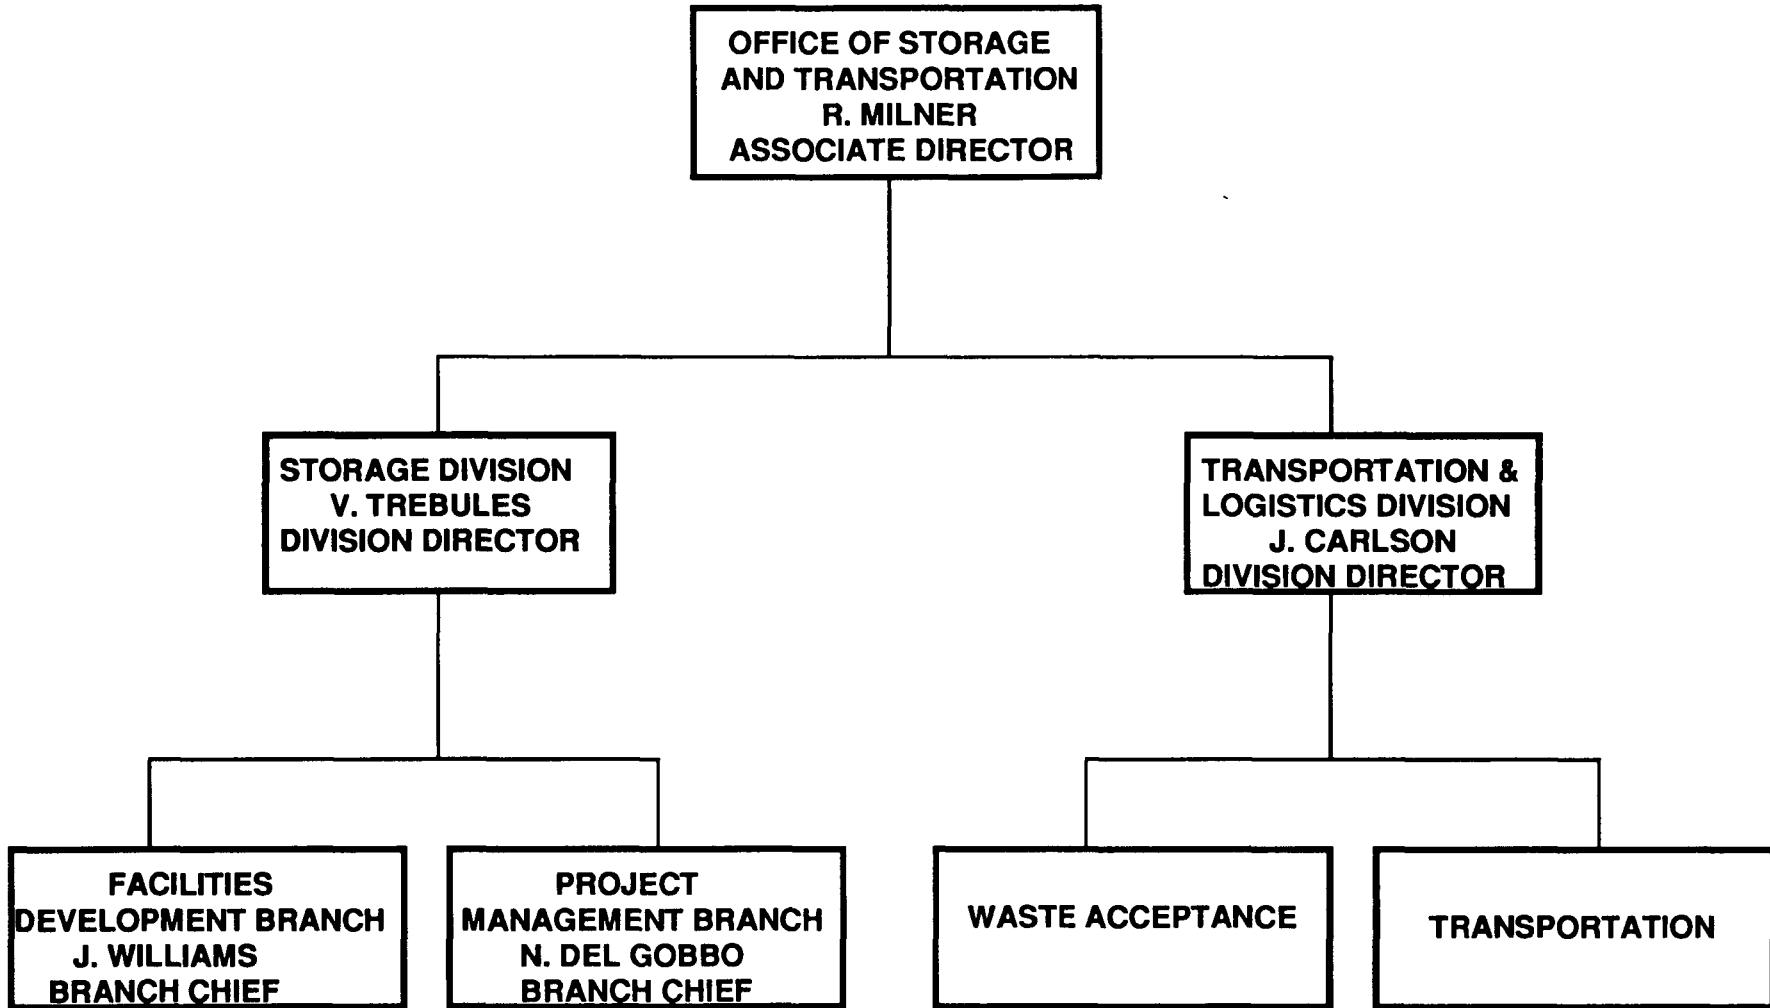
OFFICE OF STORAGE AND TRANSPORTATION
R. MILNER
ASSOCIATE DIRECTOR

STORAGE DIVISION
V. TREBULES
DIVISION DIRECTOR

TRANSPORTATION & LOGISTICS DIVISION
J. CARLSON
DIVISION DIRECTOR

FACILITIES DEVELOPMENT BRANCH
J. WILLIAMS
BRANCH CHIEF

PROJECT MANAGEMENT BRANCH
N. DEL GOBBO
BRANCH CHIEF

WASTE ACCEPTANCE

TRANSPORTATION